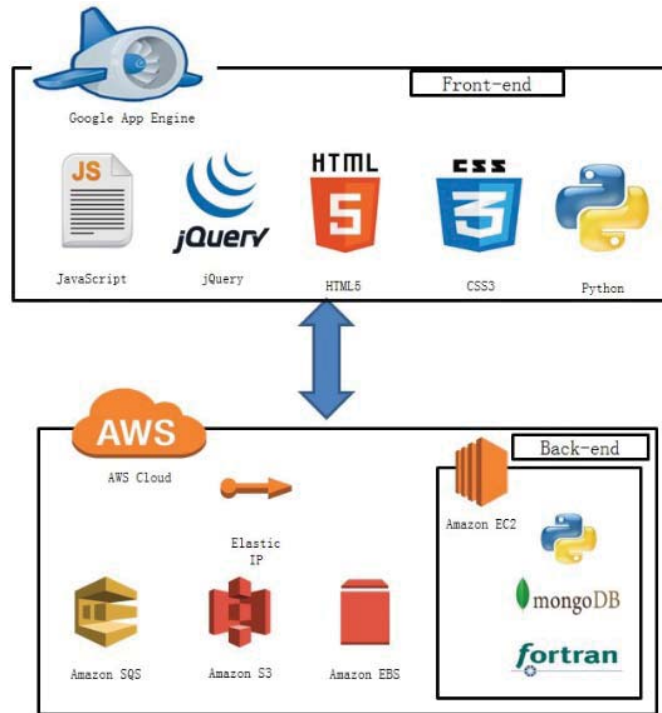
Front-end

Google App Engine

JS

jQuery

HTML

5

CSS

3

JavaScript

jQuery

HTML5

CSS3

Python

AWS

Back-end

AWS Cloud

Elastic IP

Amazon EC2

mongoDB

fortran

Amazon SQS

Amazon S3

Amazon EBS